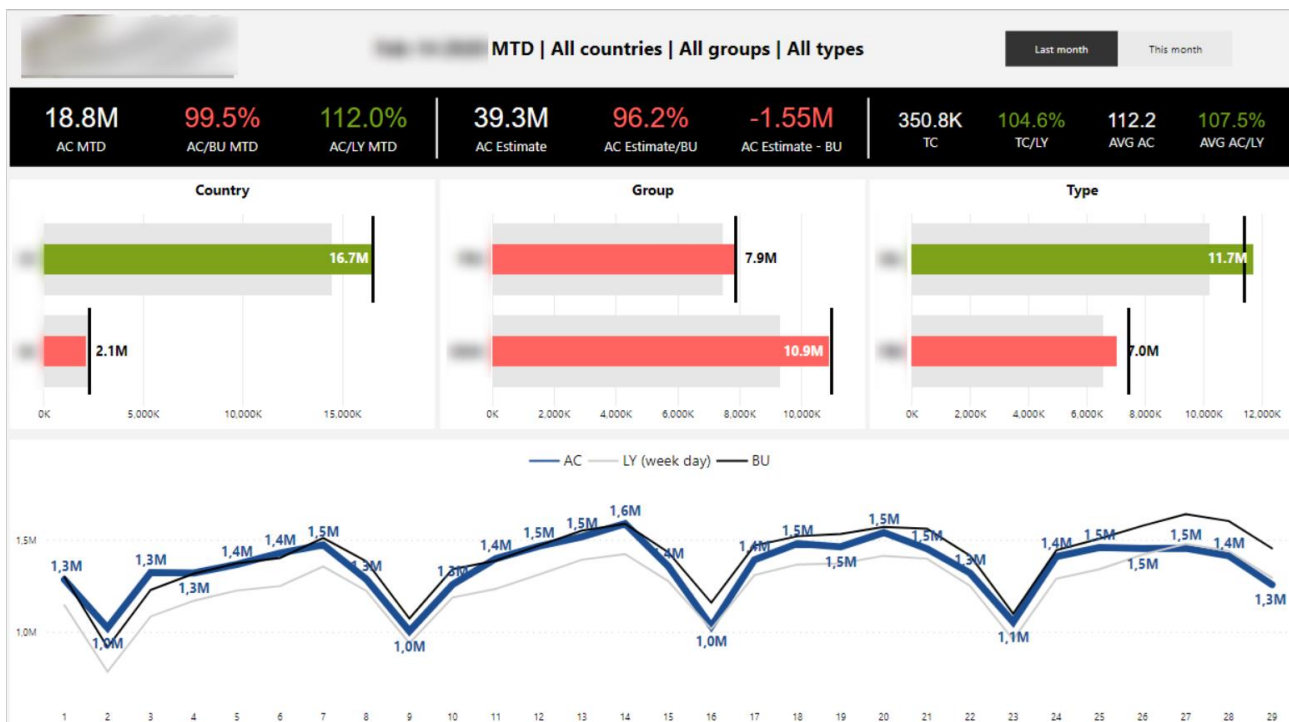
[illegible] MTD | All countries | All groups | All types

Last month
This month

18.8M
AC MTD

99.5%
AC/BU MTD

112.0%
AC/LY MTD

39.3M
AC Estimate

96.2%
AC Estimate/BU

-1.55M
AC Estimate - BU

350.8K
TC

104.6%
TC/LY

112.2
AVG AC

107.5%
AVG AC/LY

Country

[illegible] 16.7M
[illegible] 2.1M

0K 5,000K 10,000K 15,000K

Group

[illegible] 7.9M
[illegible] 10.9M

0K 2,000K 4,000K 6,000K 8,000K 10,000K

Type

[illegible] 11.7M
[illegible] 7.0M

0K 2,000K 4,000K 6,000K 8,000K 10,000K 12,000K

AC LY (week day) BU

1,5M
1,0M

1,3M 1,0M 1,3M 1,3M 1,4M 1,4M 1,5M 1,3M 1,0M 1,3M 1,4M 1,5M 1,5M 1,6M 1,4M 1,0M 1,4M 1,5M 1,5M 1,5M 1,5M 1,3M 1,1M 1,4M 1,5M 1,5M 1,5M 1,4M 1,3M

1 2 3 4 5 6 7 8 9 10 11 12 13 14 15 16 17 18 19 20 21 22 23 24 25 26 27 28 29